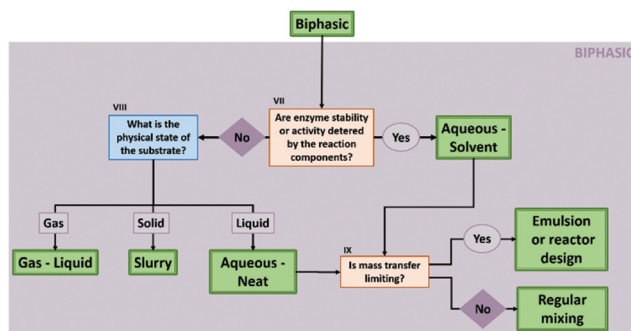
Biphasic

BIPHASIC

VIII

What is the physical state of the substrate?

No

VII

Are enzyme stability or activity detered by the reaction components?

Yes

Aqueous - Solvent

Gas

Solid

Liquid

Gas - Liquid

Slurry

Aqueous - Neat

IX

Is mass transfer limiting?

Yes

Emulsion or reactor design

No

Regular mixing